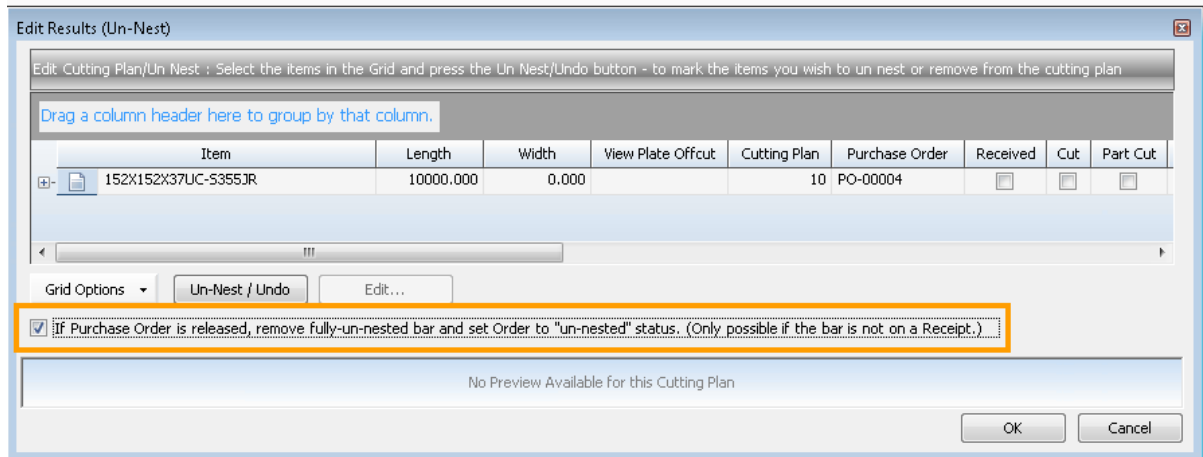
Edit Results (Un-Nest)

Edit Cutting Plan/Un Nest : Select the items in the Grid and press the Un Nest/Undo button - to mark the items you wish to un nest or remove from the cutting plan

Drag a column header here to group by that column.

| Item | Length | Width | View Plate Offcut | Cutting Plan | Purchase Order | Received | Cut | Part Cut |
|---|---|---|---|---|---|---|---|---|
| 152X152X37UC-S355JR | 10000.000 | 0.000 | | 10 | PO-00004 | | | |

Grid Options
Un-Nest / Undo
Edit...

If Purchase Order is released, remove fully-un-nested bar and set Order to "un-nested" status. (Only possible if the bar is not on a Receipt.)

No Preview Available for this Cutting Plan

OK
Cancel